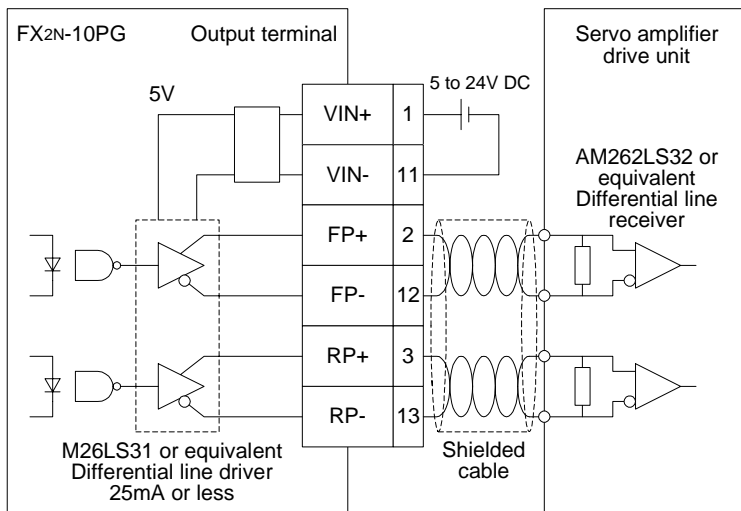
FX2N-10PG

Output terminal

Servo amplifier drive unit

5V

5 to 24V DC

VIN+ 1

VIN- 11

AM262LS32 or equivalent Differential line receiver

FP+ 2

FP- 12

RP+ 3

RP- 13

M26LS31 or equivalent Differential line driver 25mA or less

Shielded cable